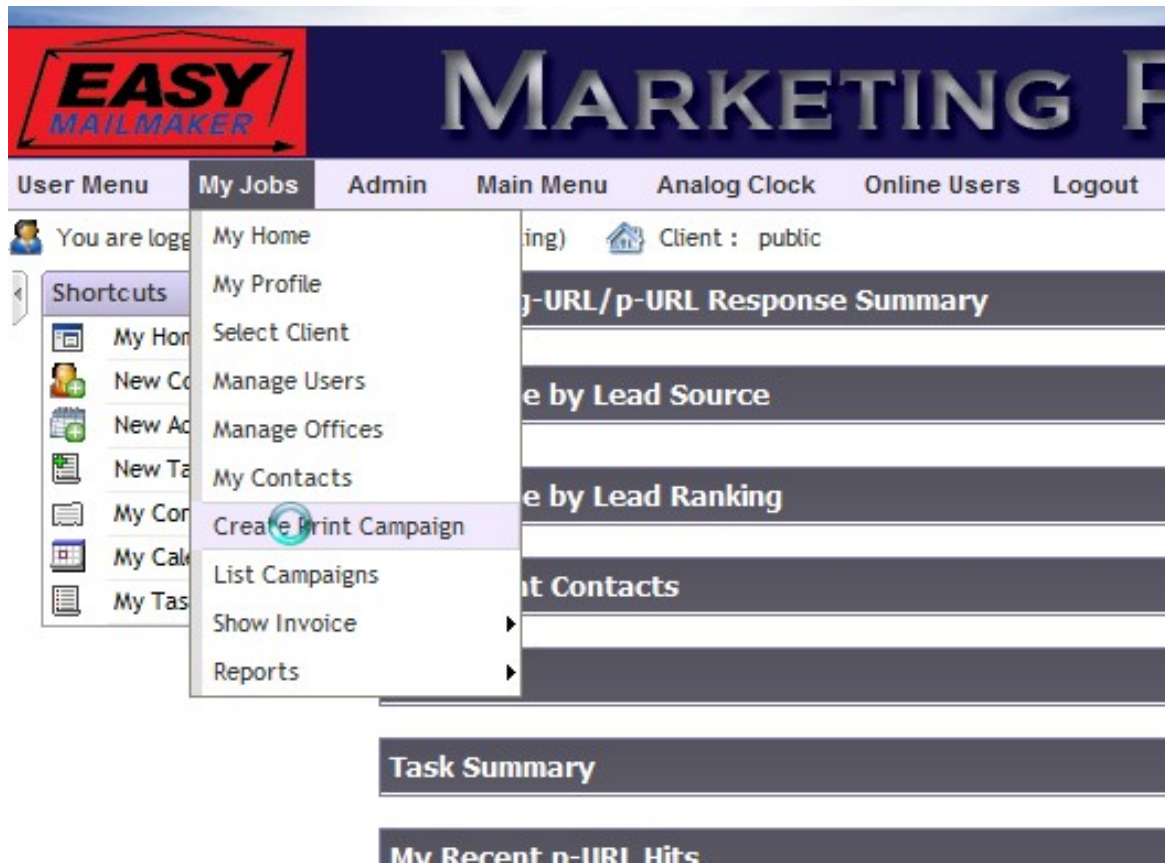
EASY MAILMAKER

MARKETING F

User Menu My Jobs Admin Main Menu Analog Clock Online Users Logout

You are logg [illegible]ting) Client : public

Shortcuts

My Hom
New Co
New Ac
New Ta
My Con
My Cale
My Tas

My Home
My Profile
Select Client
Manage Users
Manage Offices
My Contacts
Create Print Campaign
List Campaigns
Show Invoice
Reports

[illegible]g-URL/p-URL Response Summary

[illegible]e by Lead Source

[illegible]e by Lead Ranking

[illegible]t Contacts

Task Summary

My Recent p-URL Hits